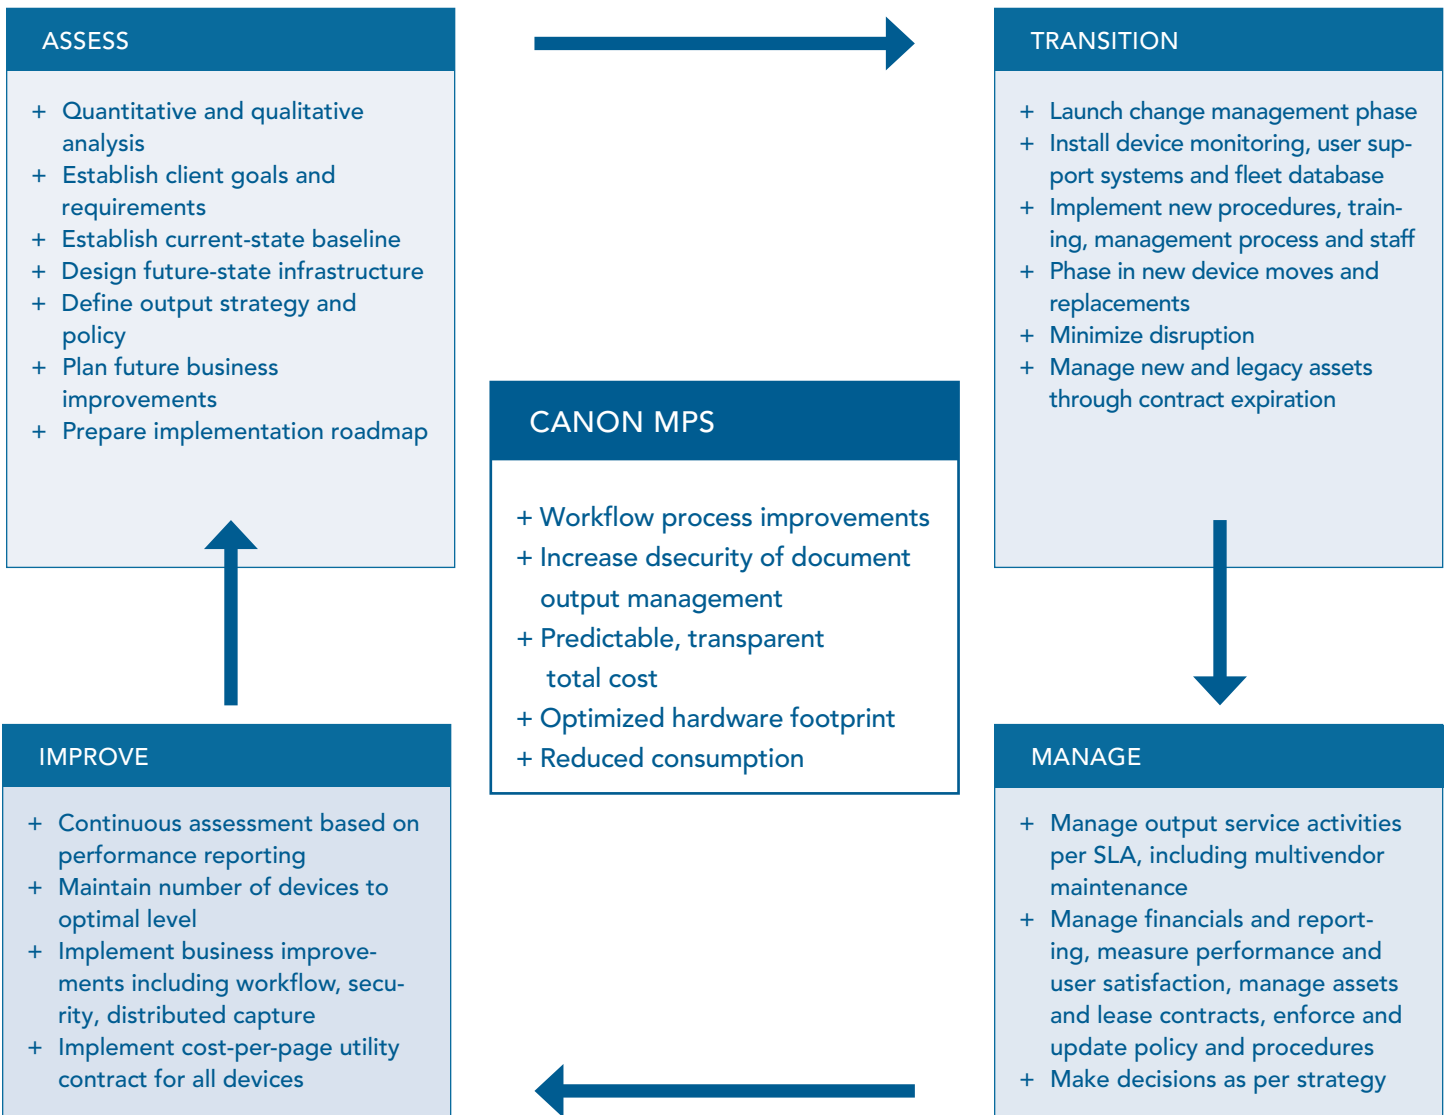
ASSESS

+ Quantitative and qualitative analysis
+ Establish client goals and requirements
+ Establish current-state baseline
+ Design future-state infrastructure
+ Define output strategy and policy
+ Plan future business improvements
+ Prepare implementation roadmap

TRANSITION

+ Launch change management phase
+ Install device monitoring, user support systems and fleet database
+ Implement new procedures, training, management process and staff
+ Phase in new device moves and replacements
+ Minimize disruption
+ Manage new and legacy assets through contract expiration

CANON MPS

+ Workflow process improvements
+ Increase dsecurity of document output management
+ Predictable, transparent total cost
+ Optimized hardware footprint
+ Reduced consumption

IMPROVE

+ Continuous assessment based on performance reporting
+ Maintain number of devices to optimal level
+ Implement business improvements including workflow, security, distributed capture
+ Implement cost-per-page utility contract for all devices

MANAGE

+ Manage output service activities per SLA, including multivendor maintenance
+ Manage financials and reporting, measure performance and user satisfaction, manage assets and lease contracts, enforce and update policy and procedures
+ Make decisions as per strategy